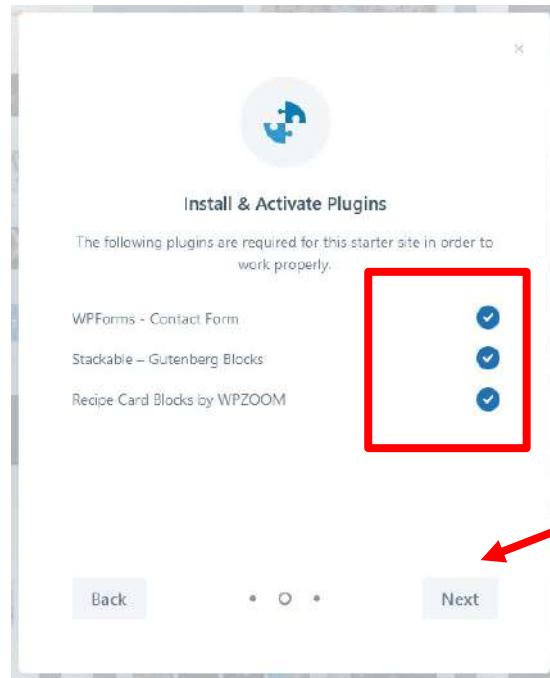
×

Install & Activate Plugins

The following plugins are required for this starter site in order to work properly.

WPForms - Contact Form

Stackable – Gutenberg Blocks

Recipe Card Blocks by WPZOOM

Back

Next